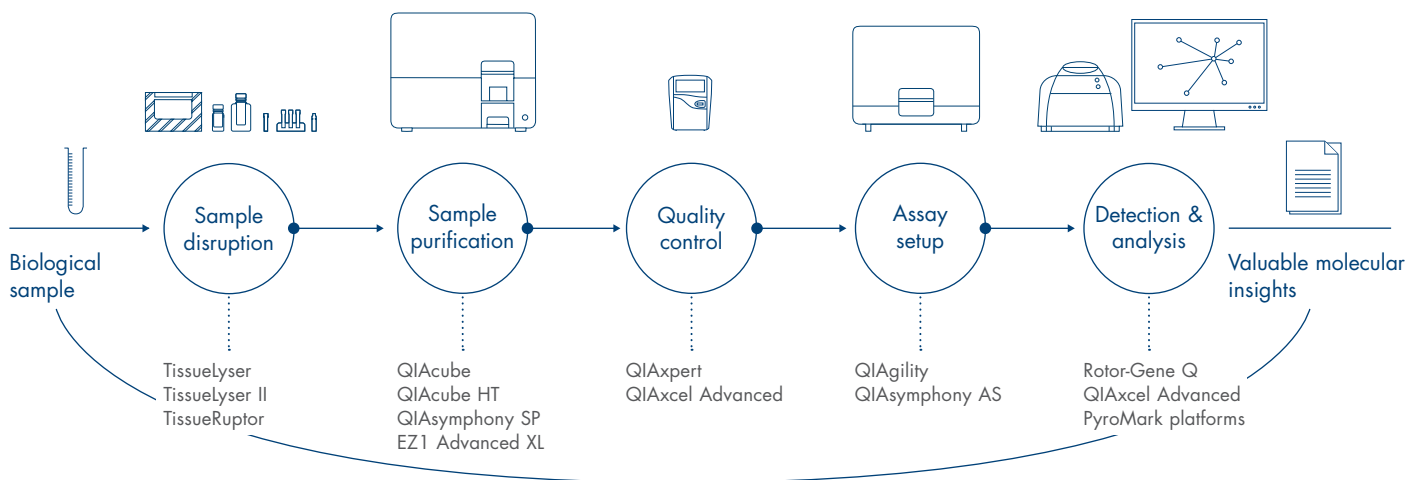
Biological sample

Sample disruption

TissueLyser
TissueLyser II
TissueRuptor

Sample purification

QIAcube
QIAcube HT
QIAsymphony SP
EZ1 Advanced XL

Quality control

QIAxpert
QIAxcel Advanced

Assay setup

QIAgility
QIAsymphony AS

Detection & analysis

Rotor-Gene Q
QIAxcel Advanced
PyroMark platforms

Valuable molecular insights